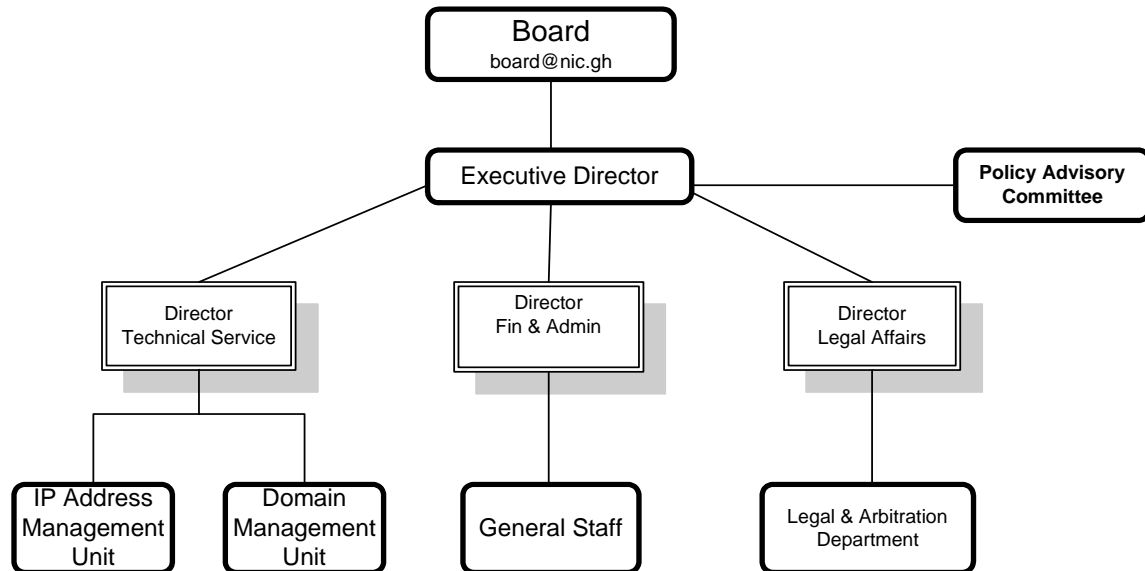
Board
board@nic.gh

Executive Director

Policy Advisory Committee

Director
Technical Service

Director
Fin & Admin

Director
Legal Affairs

IP Address Management Unit

Domain Management Unit

General Staff

Legal & Arbitration Department